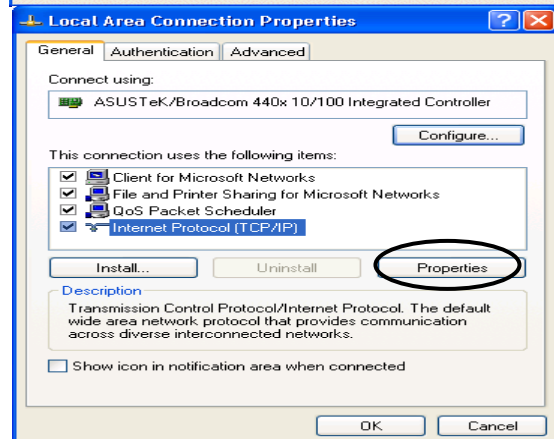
Local Area Connection Properties

? X

General | Authentication | Advanced

Connect using:

ASUSTeK/Broadcom 440x 10/100 Integrated Controller

Configure...

This connection uses the following items:

Client for Microsoft Networks
File and Printer Sharing for Microsoft Networks
QoS Packet Scheduler
Internet Protocol (TCP/IP)

Install... | Uninstall | Properties

Description

Transmission Control Protocol/Internet Protocol. The default wide area network protocol that provides communication across diverse interconnected networks.

Show icon in notification area when connected

OK | Cancel